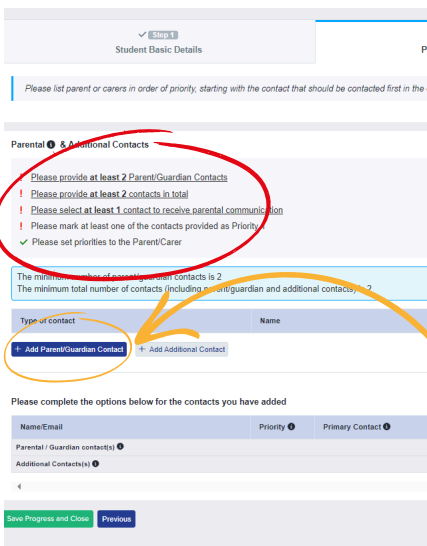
Step 1
Student Basic Details

P

Please list parent or carers in order of priority, starting with the contact that should be contacted first in the

Parental & Additional Contacts

! Please provide at least 2 Parent/Guardian Contacts
! Please provide at least 2 contacts in total
! Please select at least 1 contact to receive parental communication
! Please mark at least one of the contacts provided as Priority
✓ Please set priorities to the Parent/Carer

The minimum number of parent/guardian contacts is 2
The minimum total number of contacts (including parent/guardian and additional contacts) is 2

| Type of contact | Name |
|---|---|

+ Add Parent/Guardian Contact
+ Add Additional Contact

Please complete the options below for the contacts you have added

| Name/Email | Priority | Primary Contact |
|---|---|---|
| Parental / Guardian contact(s) | | |
| Additional Contacts(s) | | |

Save Progress and Close
Previous